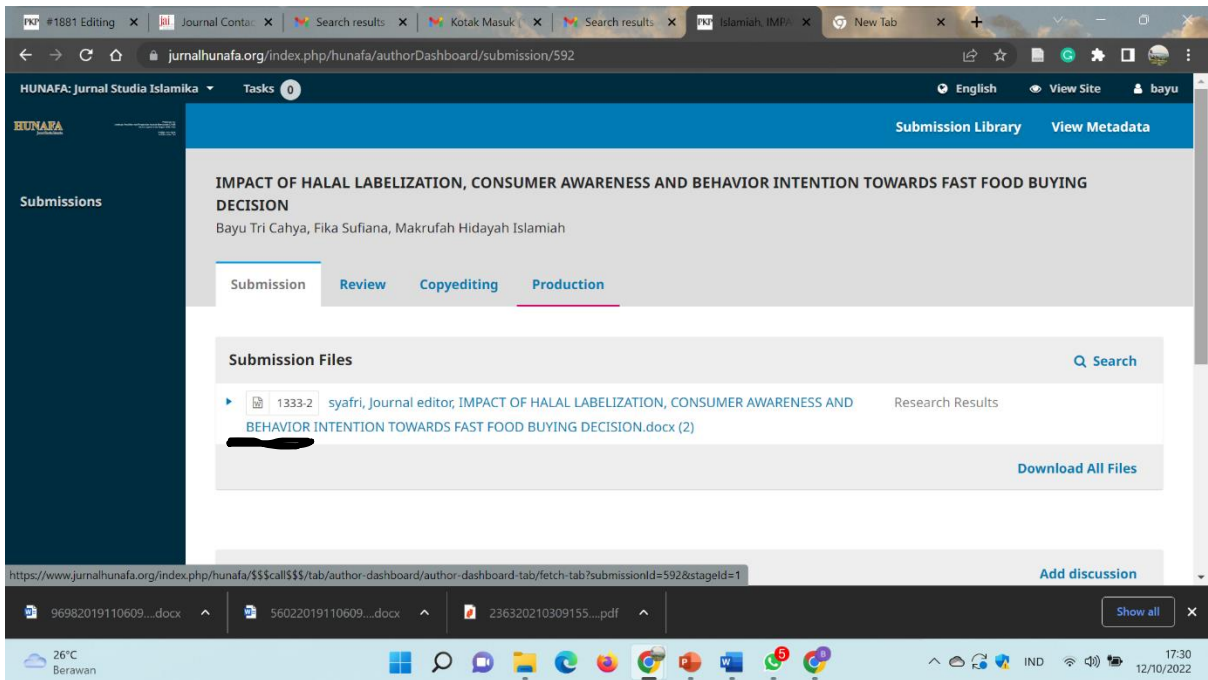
PKP #1881 Editing ×
Journal Contac ×
Search results ×
Kotak Masuk ×
Search results ×
PKP Islamiah, IMPA ×
New Tab ×

jurnalhunafa.org/index.php/hunafa/authorDashboard/submission/592

HUNAFA: Jurnal Studia Islamika
Tasks 0
English
View Site
bayu

HUNAFA

Submission Library
View Metadata

Submissions

IMPACT OF HALAL LABELIZATION, CONSUMER AWARENESS AND BEHAVIOR INTENTION TOWARDS FAST FOOD BUYING DECISION
Bayu Tri Cahya, Fika Sufiana, Makrufah Hidayah Islamiah

Submission
Review
Copyediting
Production

Submission Files
Search

1333-2 syafri, Journal editor, IMPACT OF HALAL LABELIZATION, CONSUMER AWARENESS AND BEHAVIOR INTENTION TOWARDS FAST FOOD BUYING DECISION.docx (2)
Research Results

Download All Files

https://www.jurnalhunafa.org/index.php/hunafa/$$$call$$$/tab/author-dashboard/author-dashboard-tab/fetch-tab?submissionId=592&stageId=1
Add discussion

96982019110609....docx
56022019110609....docx
236320210309155....pdf
Show all

26°C
Berawan
IND
17:30
12/10/2022